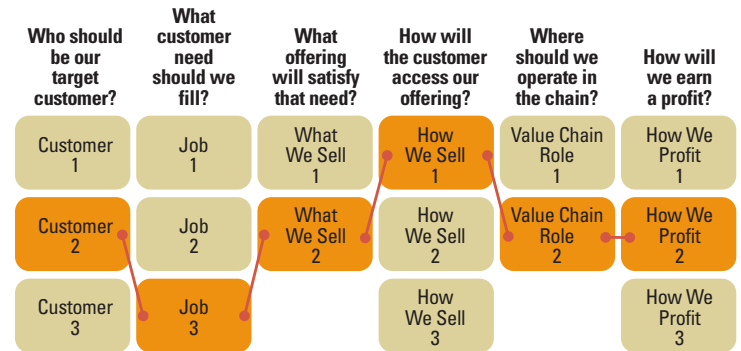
| Who should be our target customer? | What customer need should we fill? | What offering will satisfy that need? | How will the customer access our offering? | Where should we operate in the chain? | How will we earn a profit? |
|---|---|---|---|---|---|
| Customer 1 | Job 1 | What We Sell 1 | How We Sell 1 | Value Chain Role 1 | How We Profit 1 |
| Customer 2 | Job 2 | What We Sell 2 | How We Sell 2 | Value Chain Role 2 | How We Profit 2 |
| Customer 3 | Job 3 | | How We Sell 3 | | How We Profit 3 |